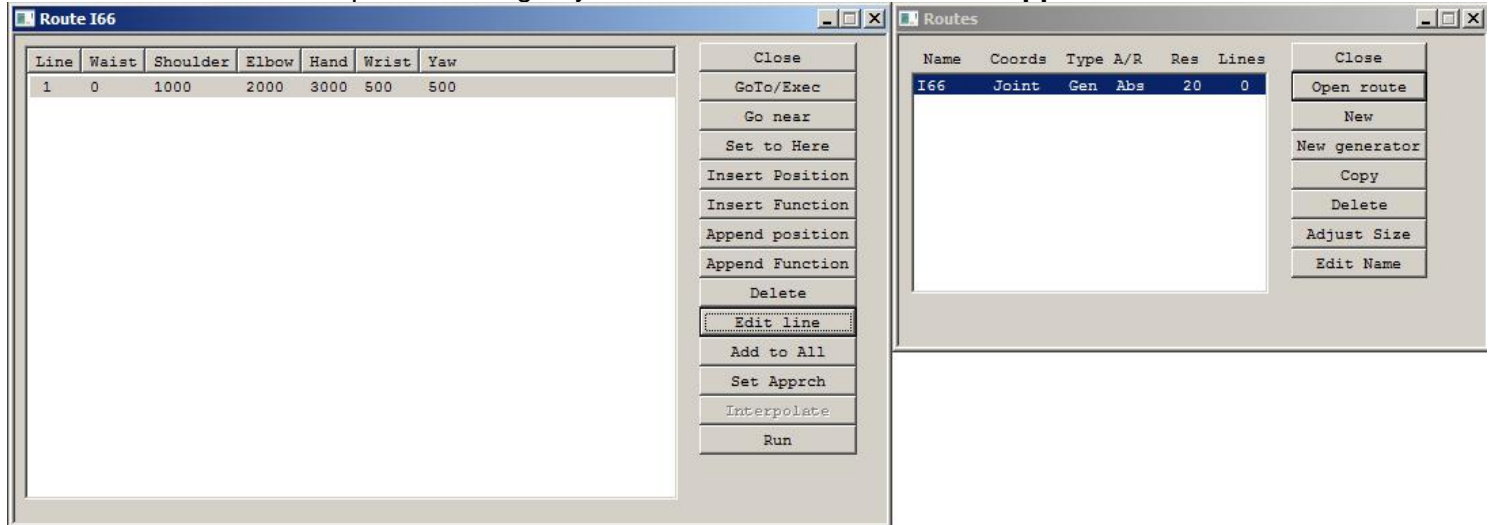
Route I66

| Line | Waist | Shoulder | Elbow | Hand | Wrist | Yaw |
|---|---|---|---|---|---|---|
| 1 | 0 | 1000 | 2000 | 3000 | 500 | 500 |

Close
GoTo/Exec
Go near
Set to Here
Insert Position
Insert Function
Append position
Append Function
Delete
Edit line
Add to All
Set Apprch
Interpolate
Run

Routes

| Name | Coords | Type | A/R | Res | Lines |
|---|---|---|---|---|---|
| I66 | Joint | Gen | Abs | 20 | 0 |

Close
Open route
New
New generator
Copy
Delete
Adjust Size
Edit Name